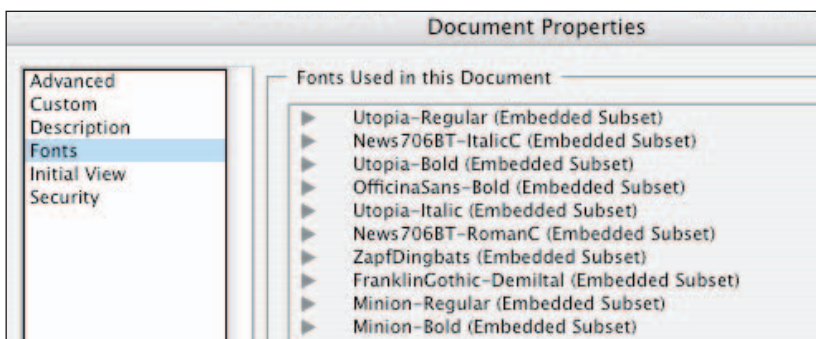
Document Properties

Advanced
Custom
Description
Fonts
Initial View
Security

Fonts Used in this Document

Utopia-Regular (Embedded Subset)
News706BT-ItalicC (Embedded Subset)
Utopia-Bold (Embedded Subset)
OfficinaSans-Bold (Embedded Subset)
Utopia-Italic (Embedded Subset)
News706BT-RomanC (Embedded Subset)
ZapfDingbats (Embedded Subset)
FranklinGothic-Demiltal (Embedded Subset)
Minion-Regular (Embedded Subset)
Minion-Bold (Embedded Subset)